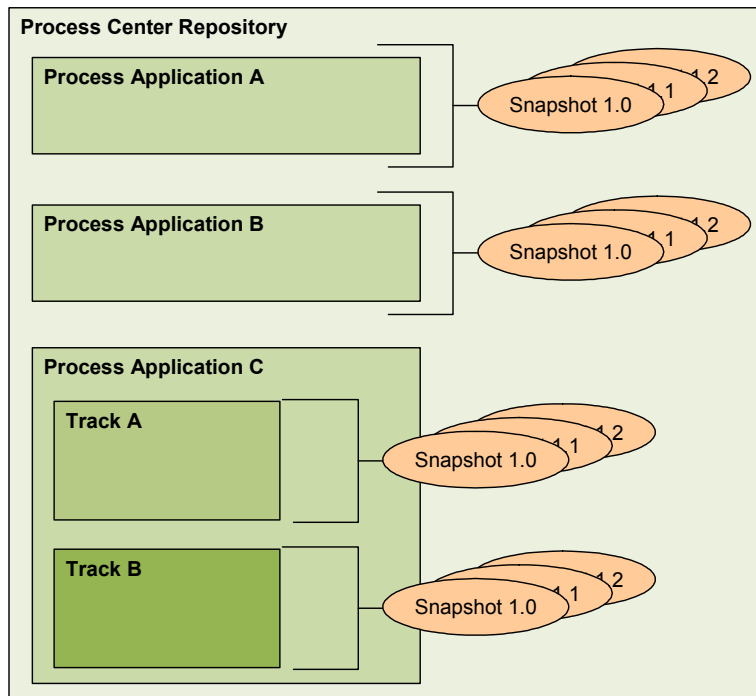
Process Center Repository

Process Application A

Snapshot 1.0

1.1

1.2

Process Application B

Snapshot 1.0

1.1

1.2

Process Application C

Track A

Snapshot 1.0

1.1

1.2

Track B

Snapshot 1.0

1.1

1.2